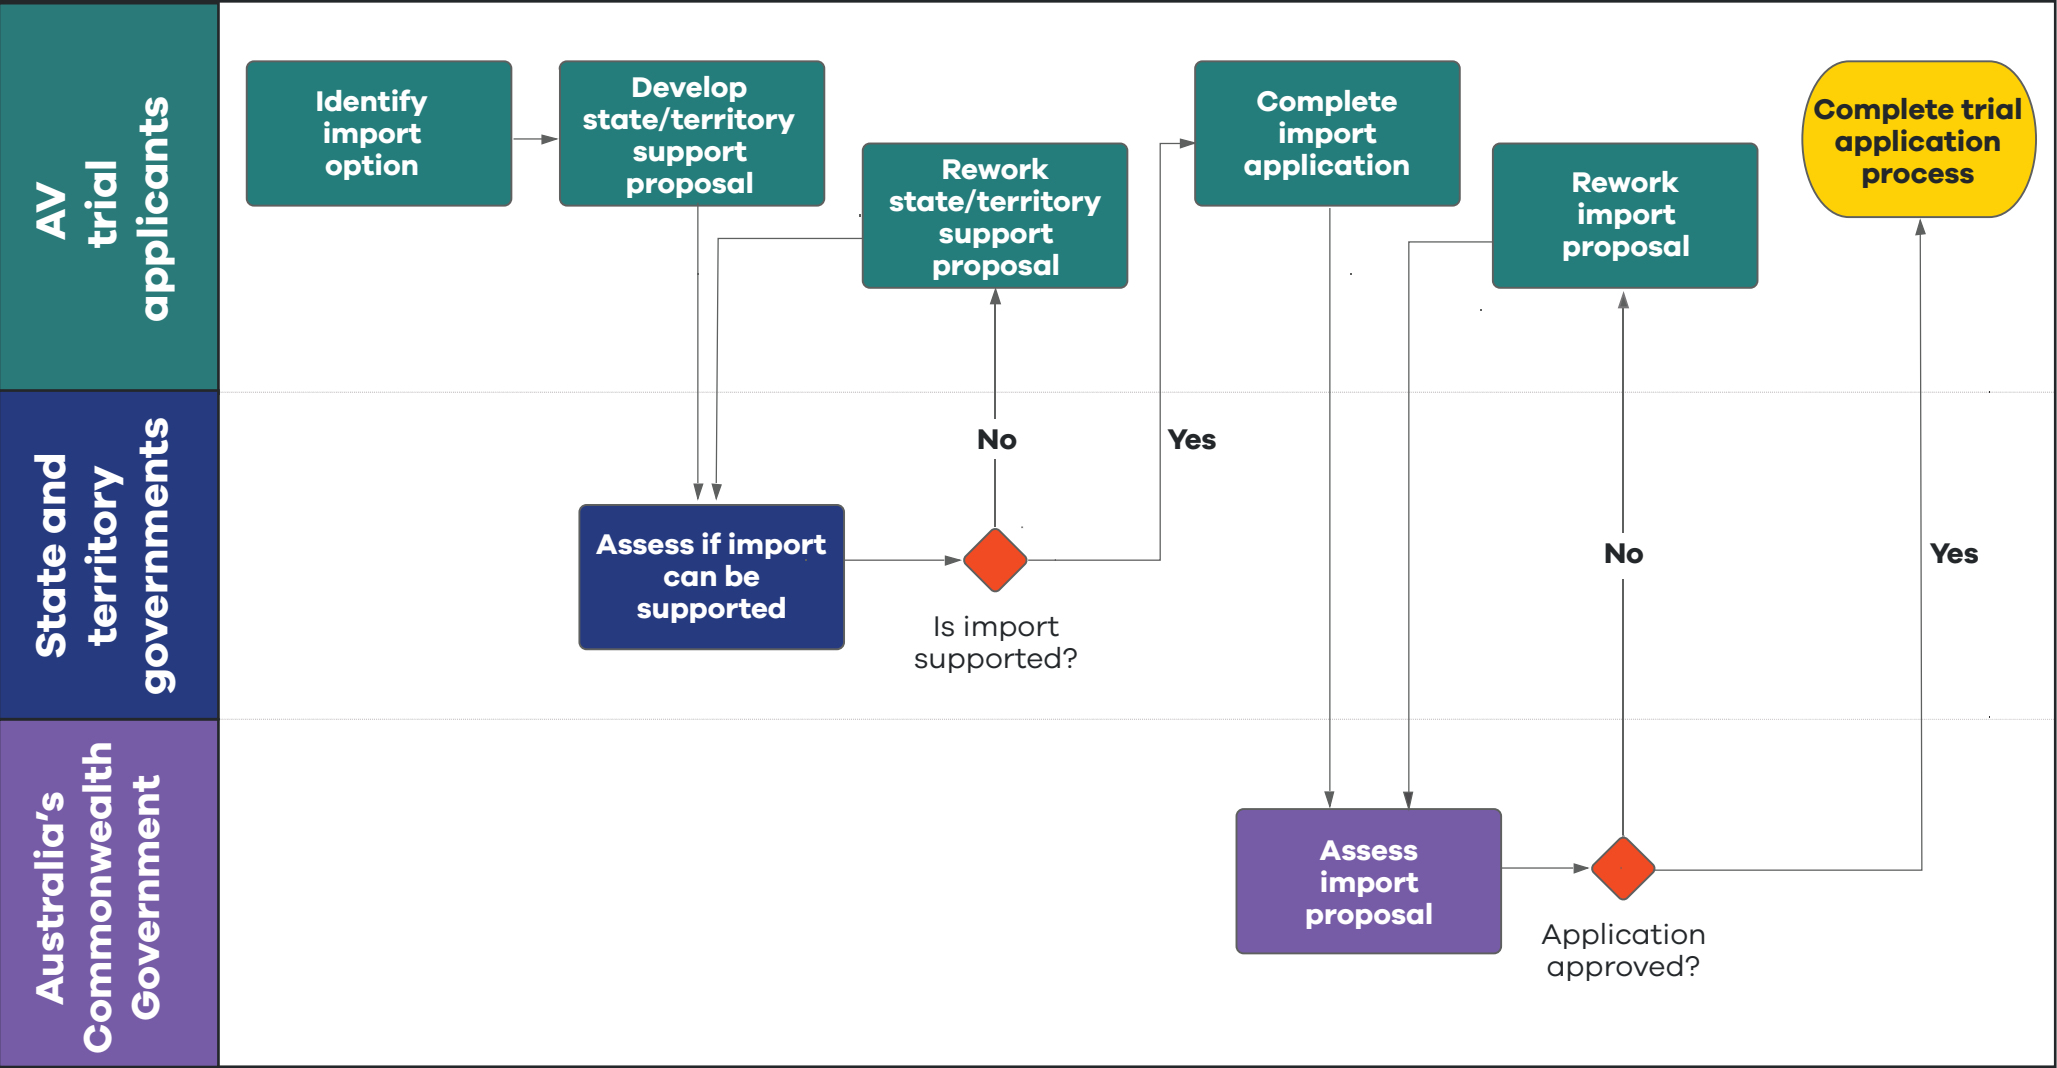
AV trial applicants

State and territory governments

Australia's Commonwealth Government

Identify import option

Develop state/territory support proposal

Rework state/territory support proposal

Complete import application

Rework import proposal

Complete trial application process

No

Yes

Assess if import can be supported

Is import supported?

No

Yes

Assess import proposal

Application approved?